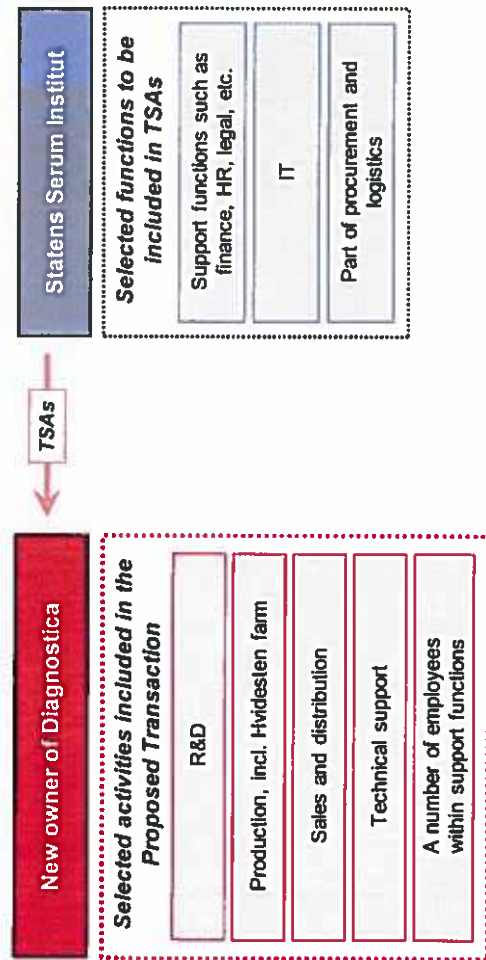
New owner of Diagnostica

Selected activities included in the Proposed Transaction

R&D

Production, incl. Hvidesten farm

Sales and distribution

Technical support

A number of employees within support functions

TSAs

Statens Serum Institut

Selected functions to be included in TSAs

Support functions such as finance, HR, legal, etc.

IT

Part of procurement and logistics